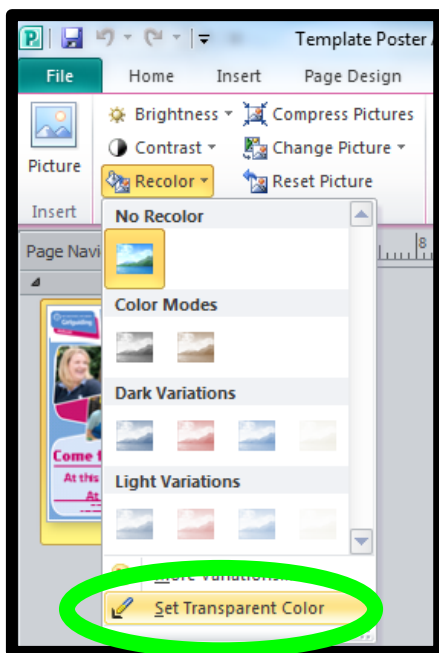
Template Poster

File

Home

Insert

Page Design

Picture

Insert

Brightness

Contrast

Recolor

Compress Pictures

Change Picture

Reset Picture

Page Navi

No Recolor

Color Modes

Dark Variations

Light Variations

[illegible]ore Variations...

Set Transparent Color

Come t

At this

At